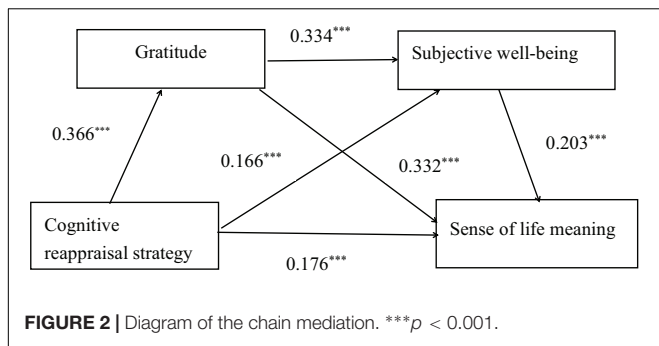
Gratitude

$0.334^{***}$

Subjective well-being

$0.366^{***}$

$0.166^{***}$

$0.332^{***}$

$0.203^{***}$

Cognitive reappraisal strategy

Sense of life meaning

$0.176^{***}$

**FIGURE 2 |** Diagram of the chain mediation. $^{***}p < 0.001$.